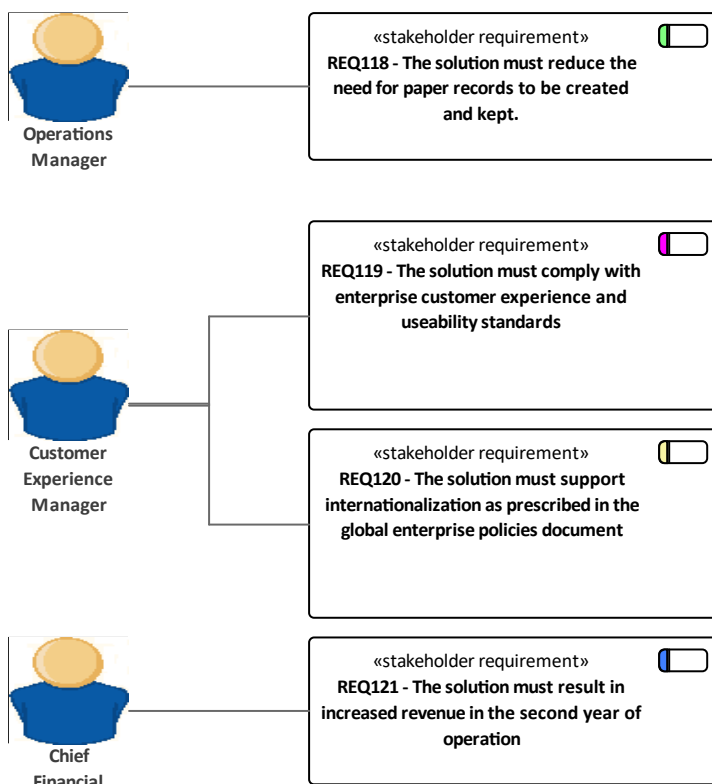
Operations Manager

«stakeholder requirement»
REQ118 - The solution must reduce the need for paper records to be created and kept.

«stakeholder requirement»
REQ119 - The solution must comply with enterprise customer experience and useability standards

Customer Experience Manager

«stakeholder requirement»
REQ120 - The solution must support internationalization as prescribed in the global enterprise policies document

«stakeholder requirement»
REQ121 - The solution must result in increased revenue in the second year of operation

Chief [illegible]